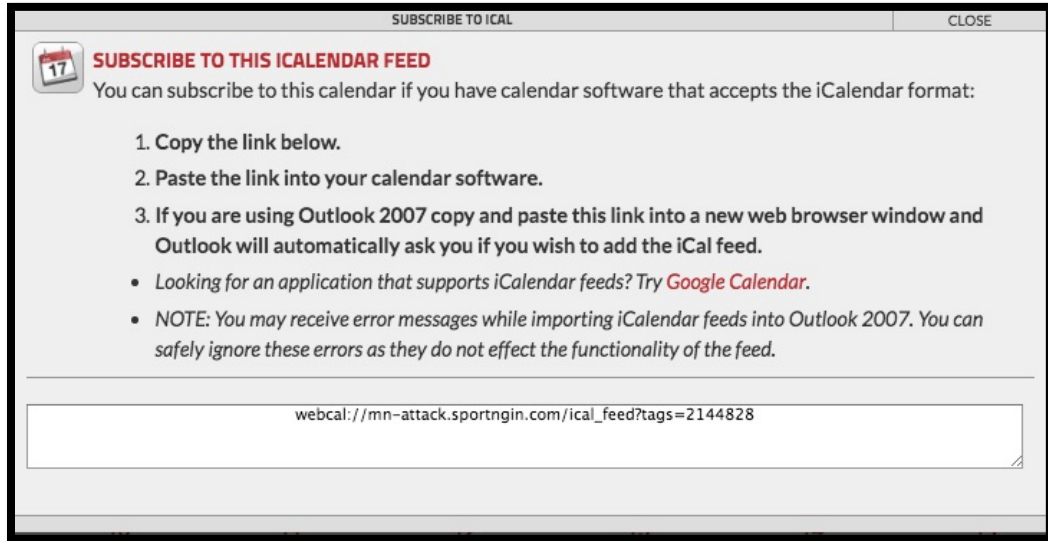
SUBSCRIBE TO ICAL

CLOSE

17

SUBSCRIBE TO THIS ICALENDAR FEED

You can subscribe to this calendar if you have calendar software that accepts the iCalendar format:

1. Copy the link below.

2. Paste the link into your calendar software.

3. If you are using Outlook 2007 copy and paste this link into a new web browser window and Outlook will automatically ask you if you wish to add the iCal feed.

• Looking for an application that supports iCalendar feeds? Try Google Calendar.

• NOTE: You may receive error messages while importing iCalendar feeds into Outlook 2007. You can safely ignore these errors as they do not effect the functionality of the feed.

webcal://mn-attack.sportngin.com/ical_feed?tags=2144828